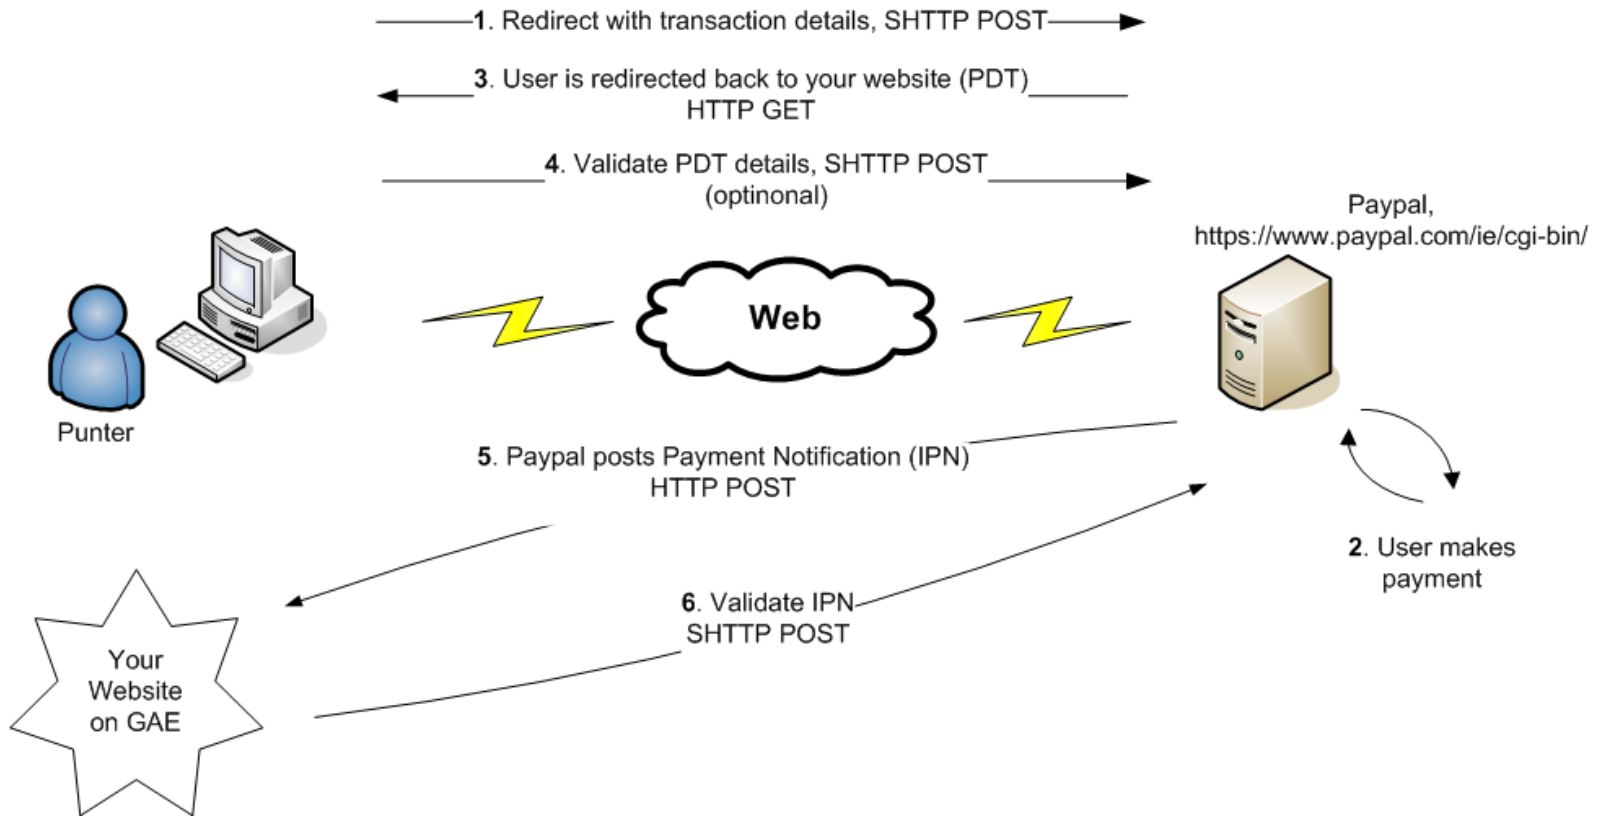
1. Redirect with transaction details, SHTTP POST

3. User is redirected back to your website (PDT) HTTP GET

4. Validate PDT details, SHTTP POST (optinonal)

Paypal, https://www.paypal.com/ie/cgi-bin/

Web

Punter

5. Paypal posts Payment Notification (IPN) HTTP POST

2. User makes payment

6. Validate IPN SHTTP POST

Your Website on GAE